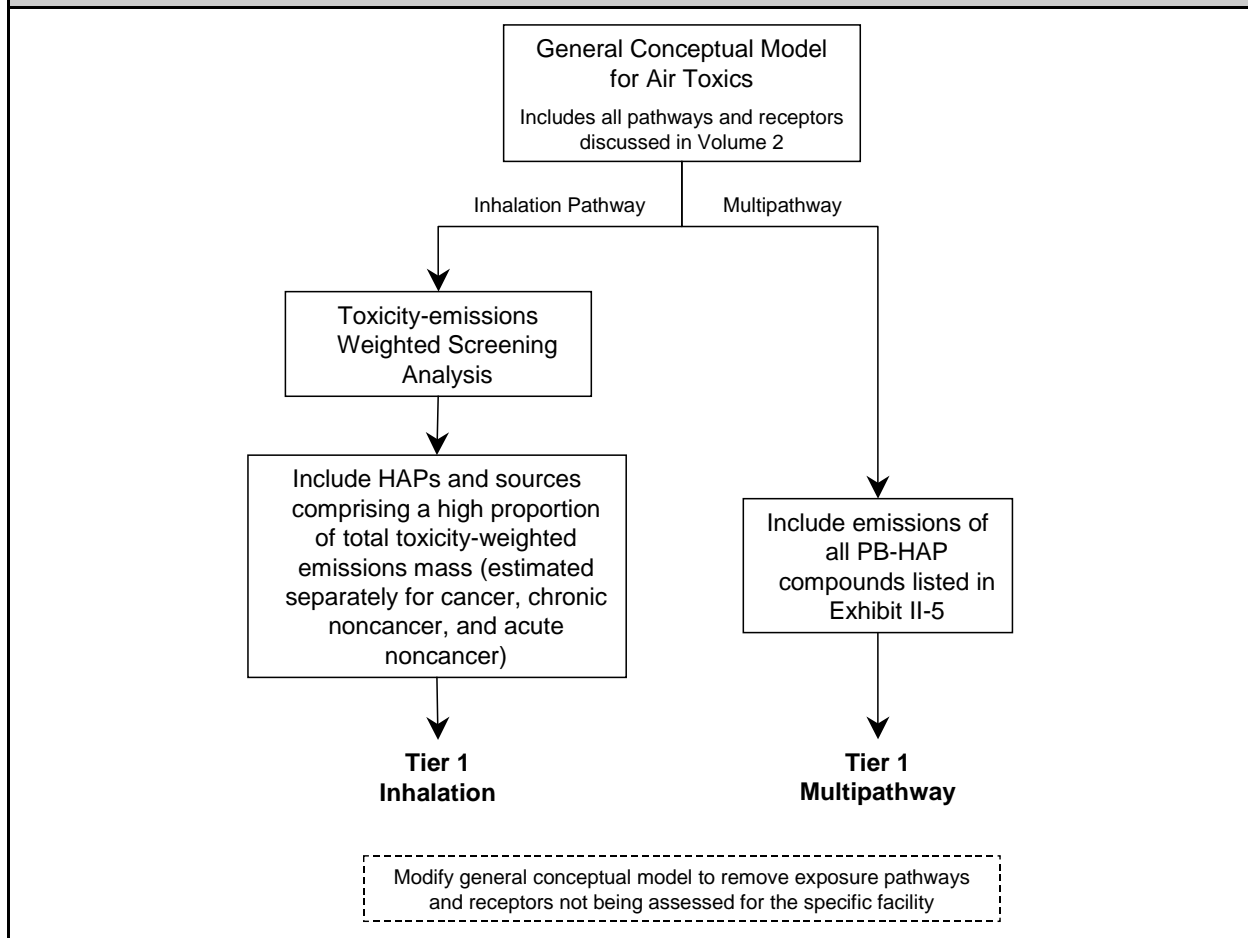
General Conceptual Model for Air Toxics

Includes all pathways and receptors discussed in Volume 2

Inhalation Pathway

Multipathway

Toxicity-emissions Weighted Screening Analysis

Include HAPs and sources comprising a high proportion of total toxicity-weighted emissions mass (estimated separately for cancer, chronic noncancer, and acute noncancer)

Include emissions of all PB-HAP compounds listed in Exhibit II-5

Tier 1 Inhalation

Tier 1 Multipathway

Modify general conceptual model to remove exposure pathways and receptors not being assessed for the specific facility